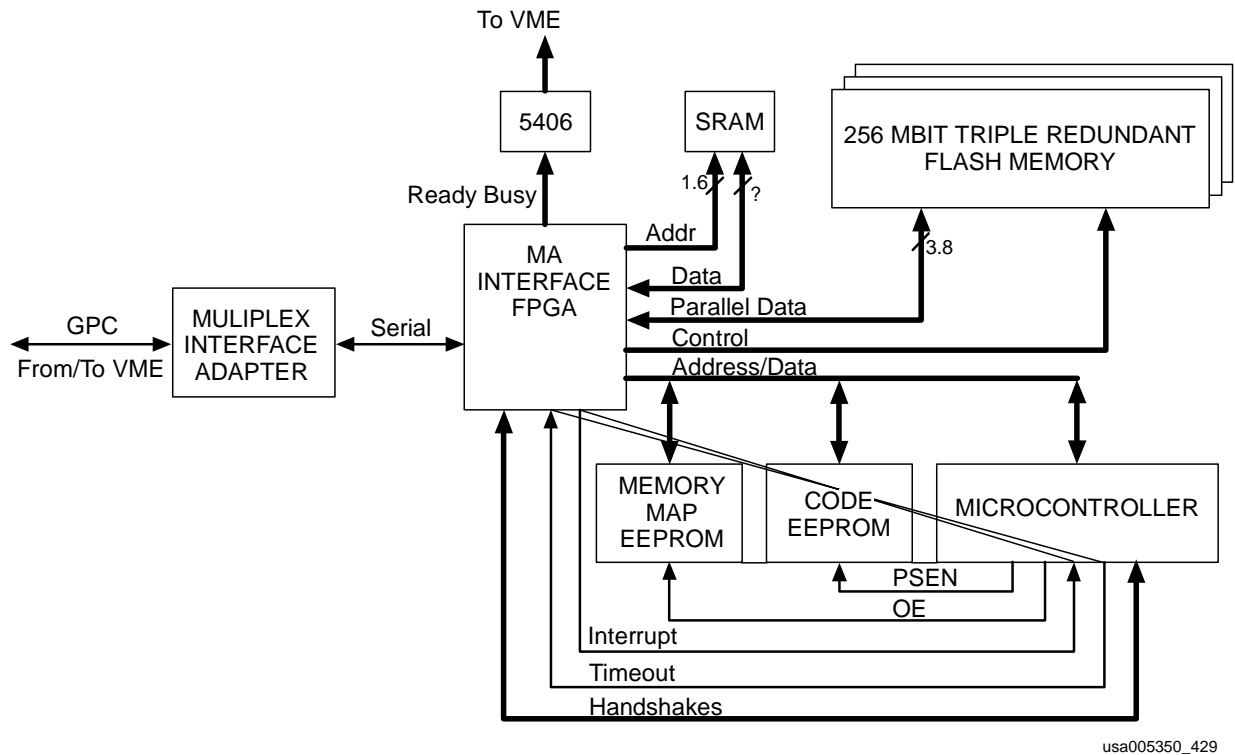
To VME

5406

SRAM

256 MBIT TRIPLE REDUNDANT FLASH MEMORY

1.6

?

Ready Busy

MA INTERFACE FPGA

Addr

3.8

Data

Parallel Data

GPC

From/To VME

MULIPLEX INTERFACE ADAPTER

Serial

Control

Address/Data

MEMORY MAP EEPROM

CODE EEPROM

MICROCONTROLLER

PSEN

OE

Interrupt

Timeout

Handshakes

usa005350_429